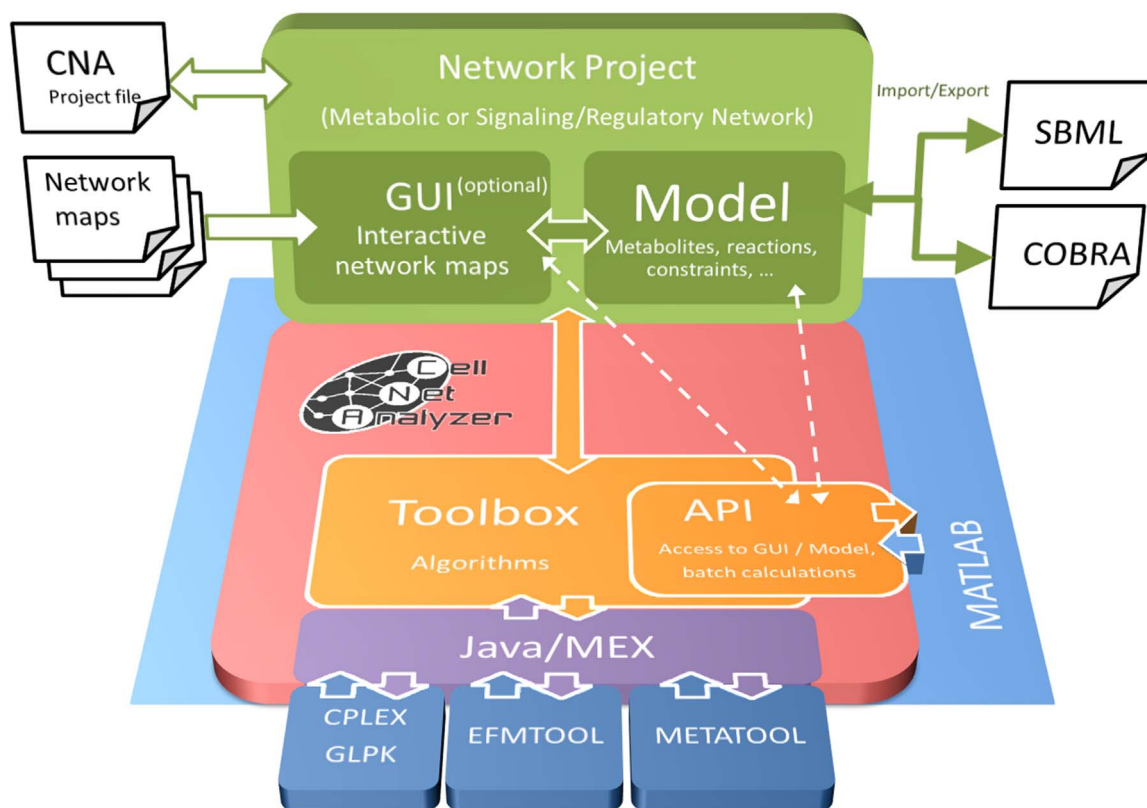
CNA
Project file

Network maps

Network Project
(Metabolic or Signaling/Regulatory Network)

Import/Export

SBML

COBRA

GUI$^{(optional)}$
Interactive network maps

Model
Metabolites, reactions, constraints, ...

Cell Net Analyzer

Toolbox
Algorithms

API
Access to GUI / Model, batch calculations

MATLAB

Java/MEX

CPLEX
GLPK

EFMTOOL

METATOOL